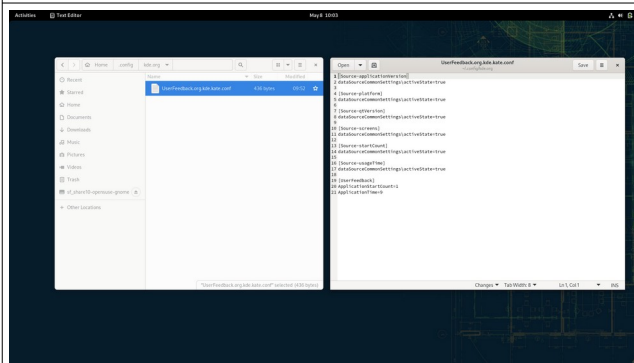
Activities Text Editor May 8 10:03

Home .config kate.org

Name Size Modified

UserFeedback.org.kde.kate.conf 438 bytes 09:52

Recent
Starred
Home
Documents
Downloads
Music
Pictures
Videos
Trash
vf_share10-opensuse-gnome
+ Other Locations

"UserFeedback.org.kde.kate.conf" selected (438 bytes)

Open Save

UserFeedback.org.kde.kate.conf
~/.config/kate.org

1 [Source-applicationVersion]
2 dataSourceCommonSettings\activeState=true
3
4 [Source-platform]
5 dataSourceCommonSettings\activeState=true
6
7 [Source-qtVersion]
8 dataSourceCommonSettings\activeState=true
9
10 [Source-screens]
11 dataSourceCommonSettings\activeState=true
12
13 [Source-startCount]
14 dataSourceCommonSettings\activeState=true
15
16 [Source-usageTime]
17 dataSourceCommonSettings\activeState=true
18
19 [UserFeedback]
20 ApplicationStartCount=1
21 ApplicationTime=9

Changes Tab Width: 8 Ln 1, Col 1 INS